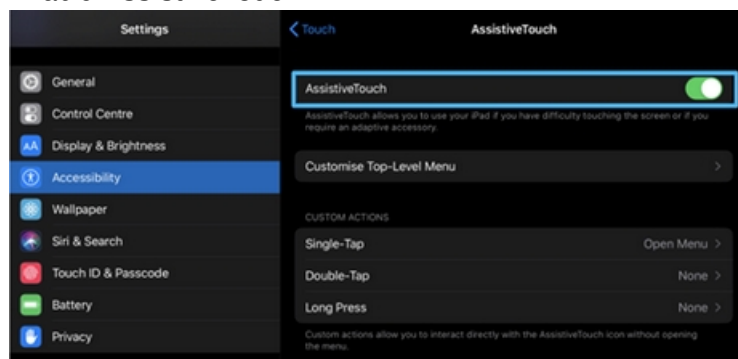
Settings

General
Control Centre
Display & Brightness
Accessibility
Wallpaper
Siri & Search
Touch ID & Passcode
Battery
Privacy

Touch
AssistiveTouch

AssistiveTouch

AssistiveTouch allows you to use your iPad if you have difficulty touching the screen or if you require an adaptive accessory.

Customise Top-Level Menu

CUSTOM ACTIONS

Single-Tap Open Menu
Double-Tap None
Long Press None

Custom actions allow you to interact directly with the AssistiveTouch icon without opening the menu.